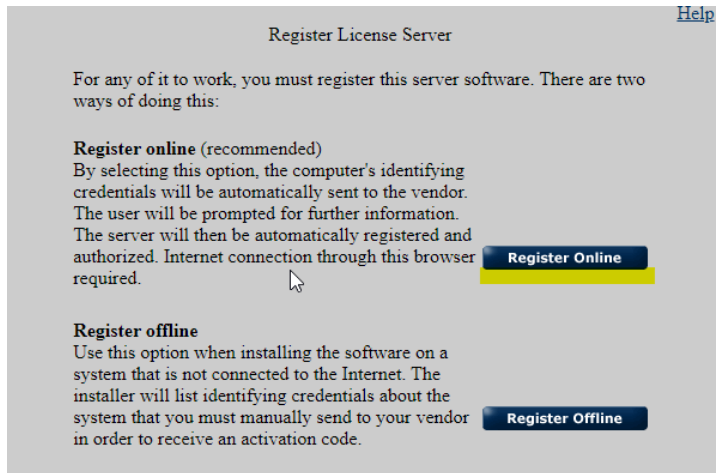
Help

Register License Server

For any of it to work, you must register this server software. There are two ways of doing this:

**Register online** (recommended)
By selecting this option, the computer's identifying credentials will be automatically sent to the vendor. The user will be prompted for further information. The server will then be automatically registered and authorized. Internet connection through this browser required.

Register Online

**Register offline**
Use this option when installing the software on a system that is not connected to the Internet. The installer will list identifying credentials about the system that you must manually send to your vendor in order to receive an activation code.

Register Offline